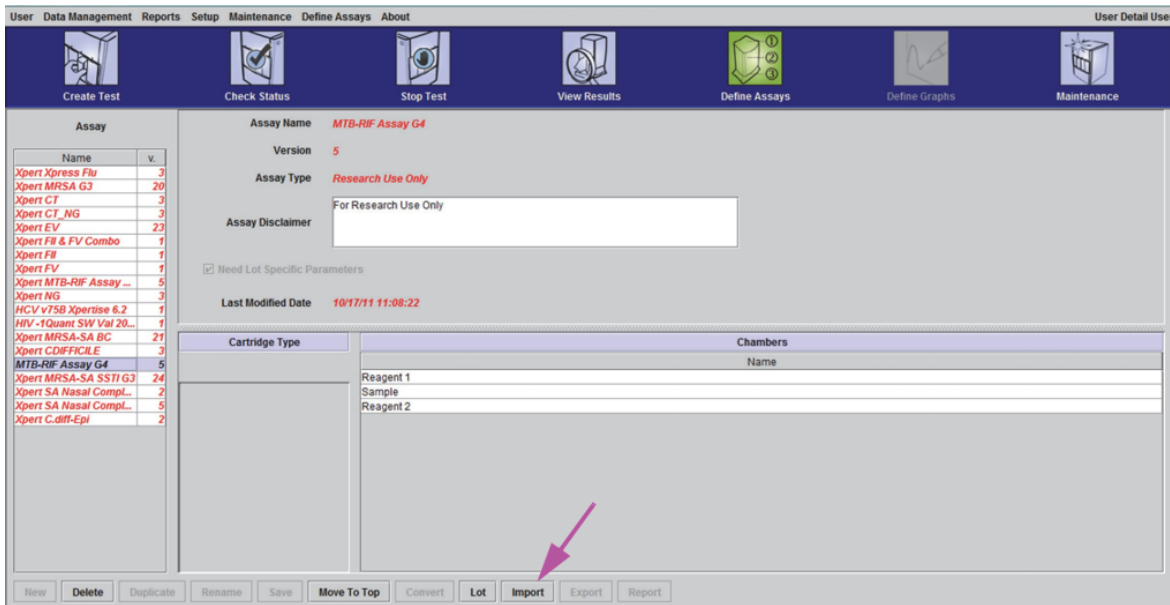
User Data Management Reports Setup Maintenance Define Assays About

User Detail Use

Create Test

Check Status

Stop Test

View Results

①
②
③

Define Assays

Define Graphs

Maintenance

Assay

| Name | v. |
|---|---|
| Xpert Xpress Flu | 3 |
| Xpert MRSA G3 | 20 |
| Xpert CT | 3 |
| Xpert CT_NG | 3 |
| Xpert EV | 23 |
| Xpert FII & FV Combo | 1 |
| Xpert FII | 1 |
| Xpert FV | 1 |
| Xpert MTB-RIF Assay ... | 5 |
| Xpert NG | 3 |
| HCV v75B Xpertise 6.2 | 1 |
| HIV -1Quant SW Val 20... | 1 |
| Xpert MRSA-SA BC | 21 |
| Xpert CDIFFICILE | 3 |
| MTB-RIF Assay G4 | 5 |
| Xpert MRSA-SA SSTI G3 | 24 |
| Xpert SA Nasal Compl... | 2 |
| Xpert SA Nasal Compl... | 5 |
| Xpert C.diff-Epi | 2 |

Assay Name MTB-RIF Assay G4

Version 5

Assay Type Research Use Only

Assay Disclaimer For Research Use Only

Need Lot Specific Parameters

Last Modified Date 10/17/11 11:08:22

Cartridge Type

Chambers

| Name |
|---|
| Reagent 1 |
| Sample |
| Reagent 2 |

New Delete Duplicate Rename Save Move To Top Convert Lot Import Export Report